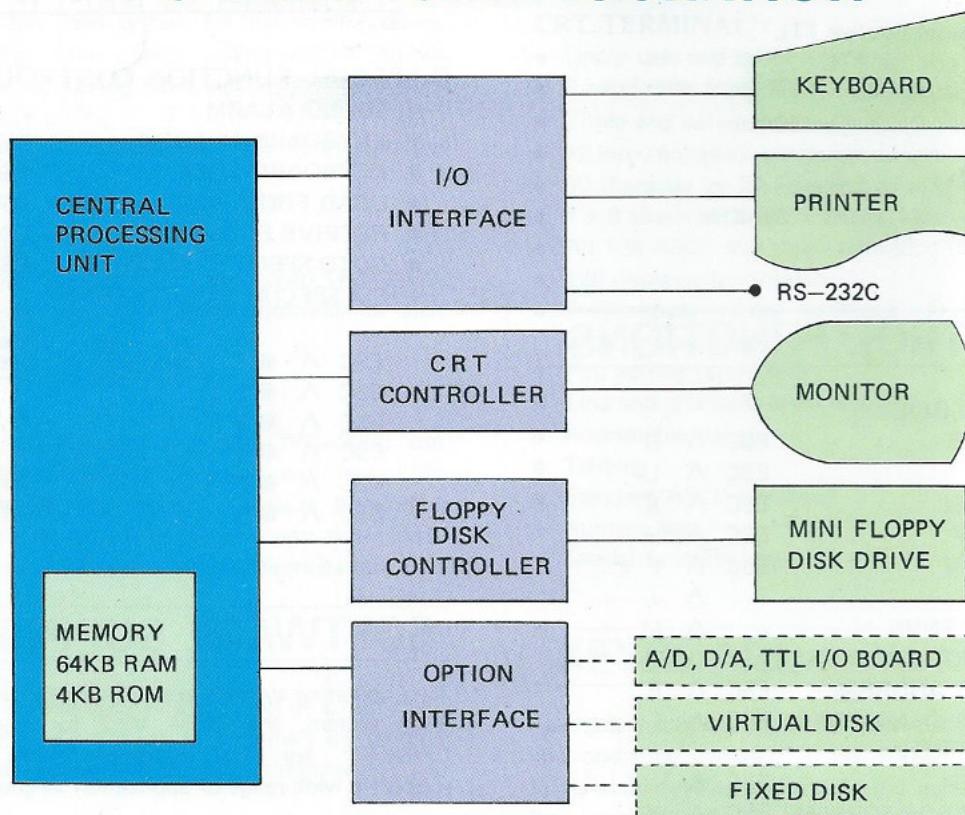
CENTRAL PROCESSING UNIT

MEMORY
64KB RAM
4KB ROM

I/O INTERFACE

CRT CONTROLLER

FLOPPY DISK CONTROLLER

OPTION INTERFACE

KEYBOARD

PRINTER

RS–232C

MONITOR

MINI FLOPPY DISK DRIVE

A/D, D/A, TTL I/O BOARD

VIRTUAL DISK

FIXED DISK